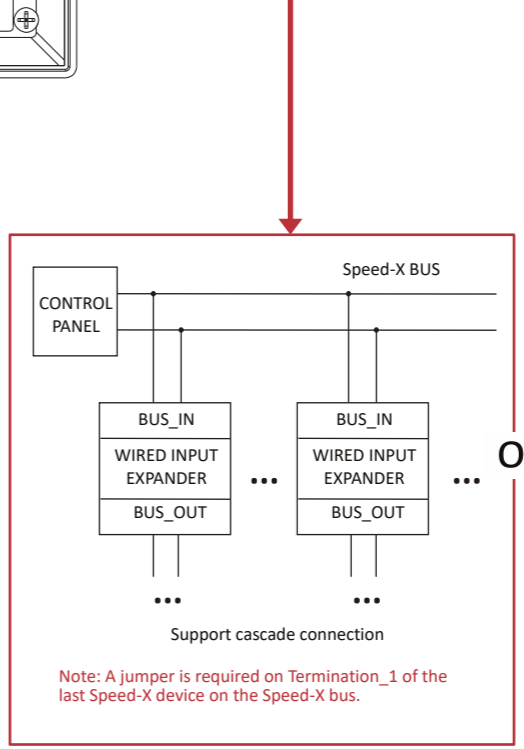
Speed-X BUS

CONTROL PANEL

BUS_IN
WIRED INPUT EXPANDER
BUS_OUT

•••

BUS_IN
WIRED INPUT EXPANDER
BUS_OUT

•••

O

•••

•••

Support cascade connection

Note: A jumper is required on Termination_1 of the last Speed-X device on the Speed-X bus.